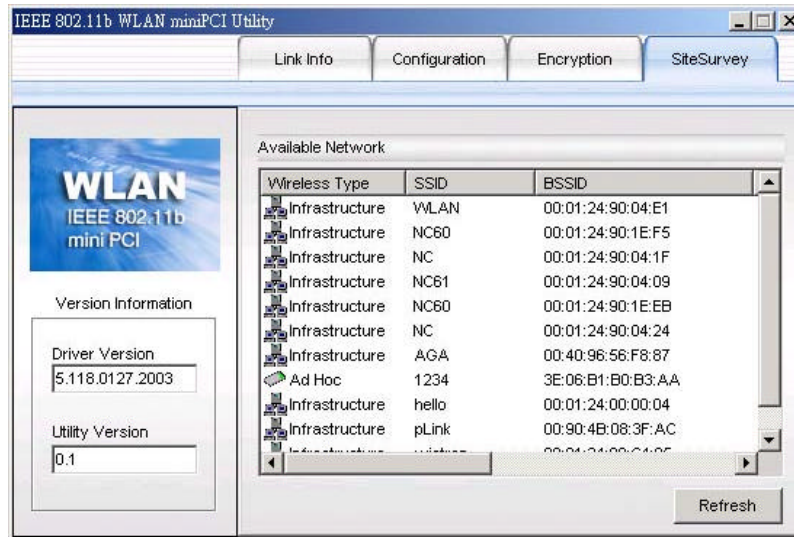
IEEE 802.11b WLAN miniPCI Utility

Link Info | Configuration | Encryption | SiteSurvey

WLAN
IEEE 802.11b
mini PCI

Version Information

Driver Version
5.118.0127.2003

Utility Version
0.1

Available Network

| Wireless Type | SSID | BSSID |
|---|---|---|
| Infrastructure | WLAN | 00:01:24:90:04:E1 |
| Infrastructure | NC60 | 00:01:24:90:1E:F5 |
| Infrastructure | NC | 00:01:24:90:04:1F |
| Infrastructure | NC61 | 00:01:24:90:04:09 |
| Infrastructure | NC60 | 00:01:24:90:1E:EB |
| Infrastructure | NC | 00:01:24:90:04:24 |
| Infrastructure | AGA | 00:40:96:56:F8:87 |
| Ad Hoc | 1234 | 3E:06:B1:B0:B3:AA |
| Infrastructure | hello | 00:01:24:00:00:04 |
| Infrastructure | pLink | 00:90:4B:08:3F:AC |
| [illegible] | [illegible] | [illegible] |

Refresh